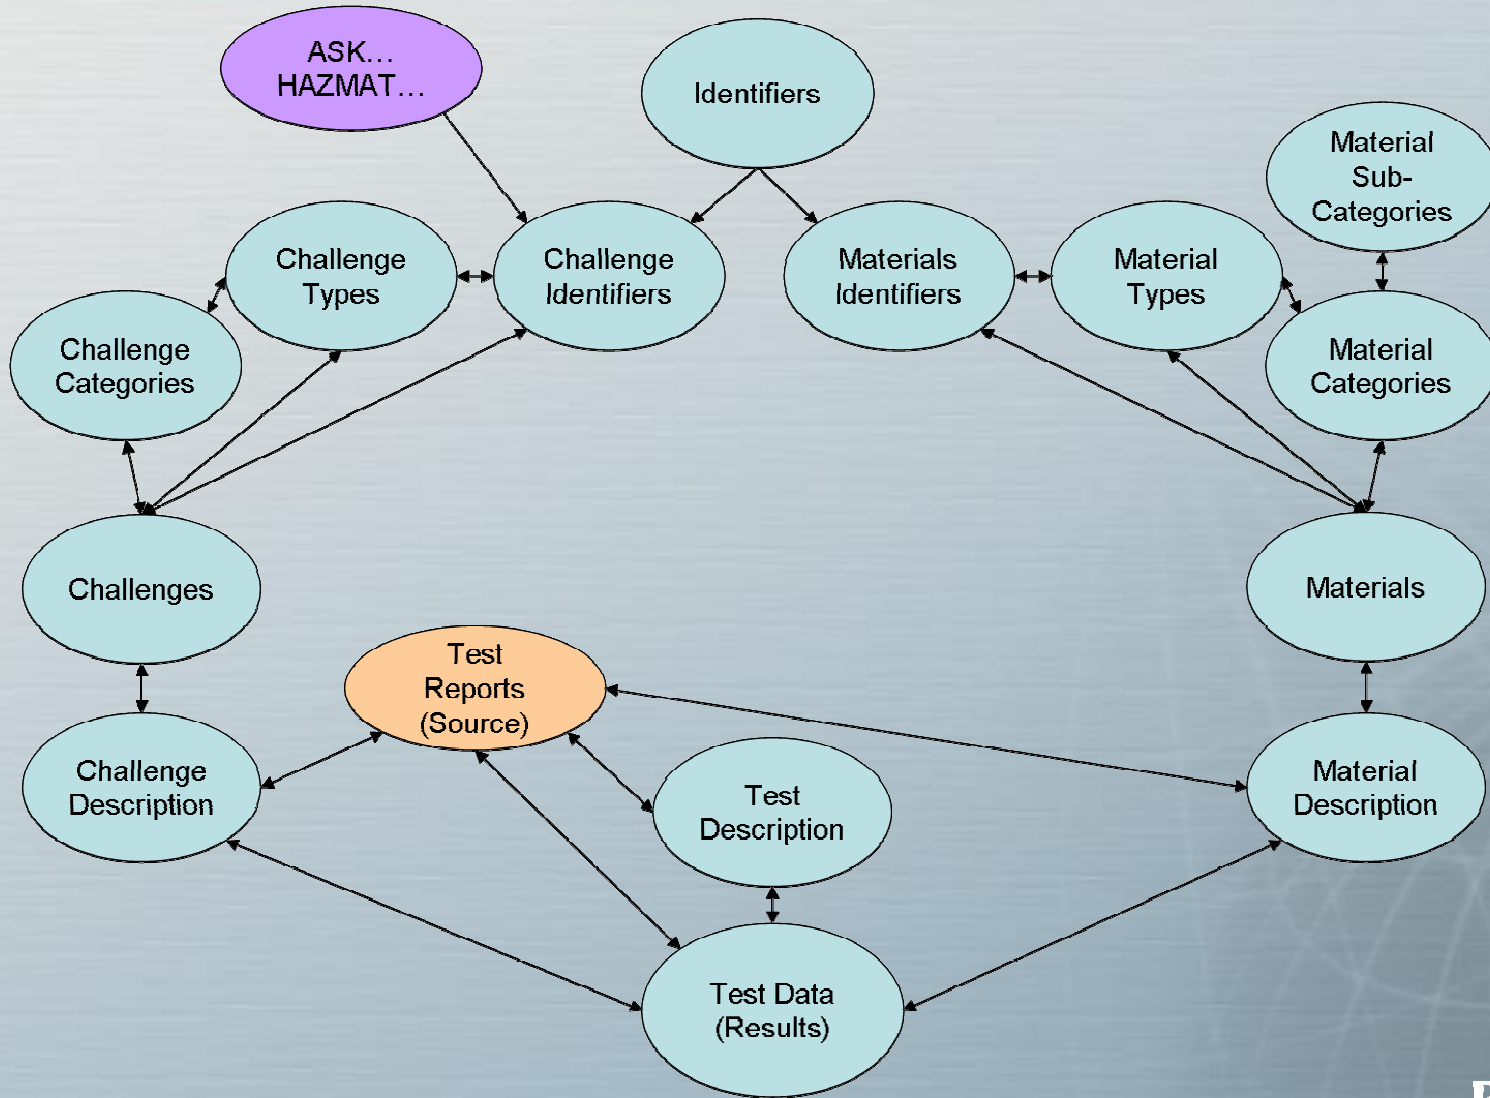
ASK…
HAZMAT…

Identifiers

Material Sub-Categories

Challenge Types

Challenge Identifiers

Materials Identifiers

Material Types

Challenge Categories

Material Categories

Challenges

Materials

Test Reports (Source)

Challenge Description

Test Description

Material Description

Test Data (Results)